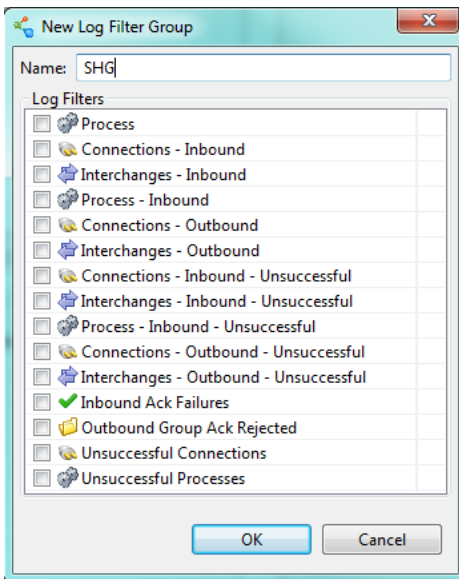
New Log Filter Group

Name: SHG

Log Filters

Process
Connections - Inbound
Interchanges - Inbound
Process - Inbound
Connections - Outbound
Interchanges - Outbound
Connections - Inbound - Unsuccessful
Interchanges - Inbound - Unsuccessful
Process - Inbound - Unsuccessful
Connections - Outbound - Unsuccessful
Interchanges - Outbound - Unsuccessful
Inbound Ack Failures
Outbound Group Ack Rejected
Unsuccessful Connections
Unsuccessful Processes

OK
Cancel